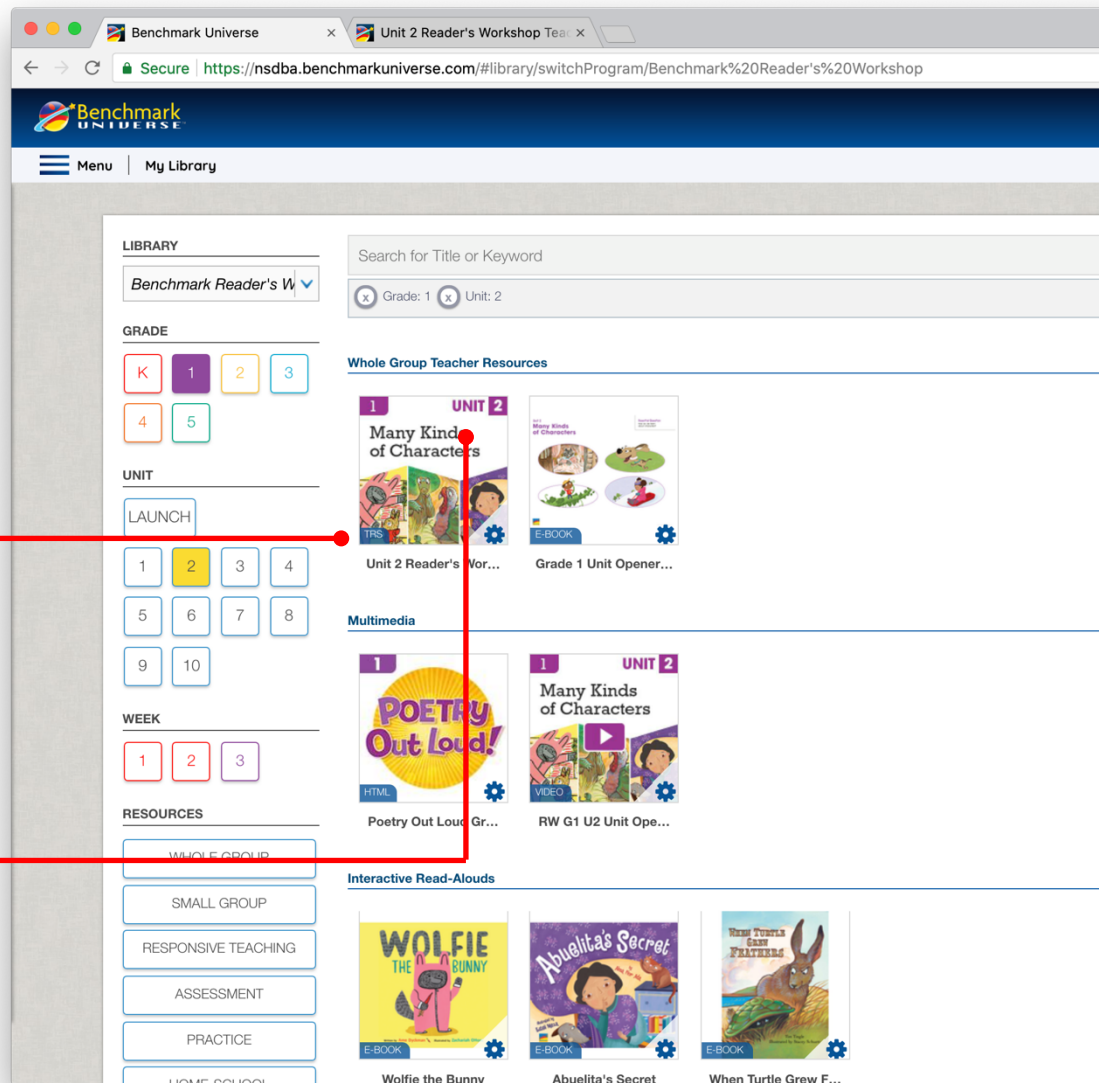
Benchmark Universe ×
Unit 2 Reader's Workshop Tea ×

Secure | https://nsdba.benchmarkuniverse.com/#library/switchProgram/Benchmark%20Reader's%20Workshop

Benchmark UNIVERSE

Menu | My Library

LIBRARY
Benchmark Reader's W

GRADE
K 1 2 3
4 5

UNIT
LAUNCH
1 2 3 4
5 6 7 8
9 10

WEEK
1 2 3

RESOURCES
WHOLE GROUP
SMALL GROUP
RESPONSIVE TEACHING
ASSESSMENT
PRACTICE
HOME-SCHOOL

Search for Title or Keyword
x Grade: 1 x Unit: 2

Whole Group Teacher Resources

1 UNIT 2
Many Kinds of Characters
TRS
Unit 2 Reader's Wor...

Many Kinds of Characters
E-BOOK
Grade 1 Unit Opener...

Multimedia

1
POETRY Out Loud!
HTML
Poetry Out Loud Gr...

1 UNIT 2
Many Kinds of Characters
VIDEO
RW G1 U2 Unit Ope...

Interactive Read-Alouds

WOLFIE THE BUNNY
E-BOOK
Wolfie the Bunny

Abuelita's Secret
E-BOOK
Abuelita's Secret

WHEN TURTLE GREW FEATHERS
E-BOOK
When Turtle Grew F...